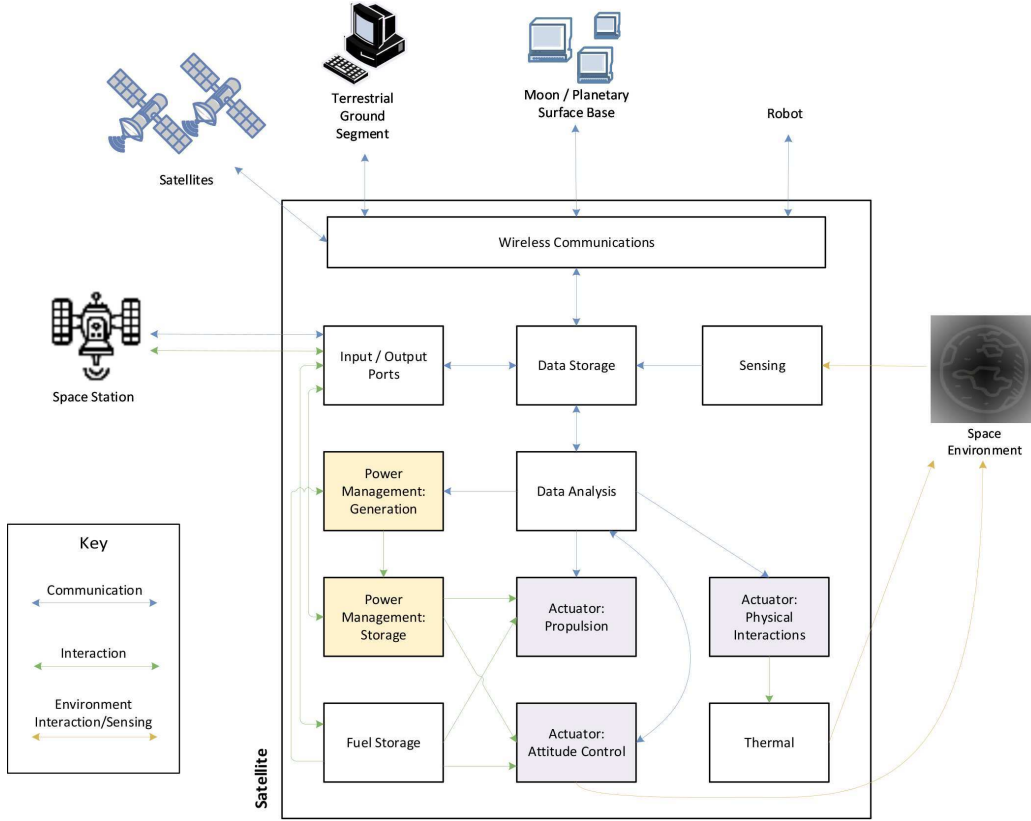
Satellites

Terrestrial Ground Segment

Moon / Planetary Surface Base

Robot

Wireless Communications

Space Station

Input / Output Ports

Data Storage

Sensing

Space Environment

Power Management: Generation

Data Analysis

Power Management: Storage

Actuator: Propulsion

Actuator: Physical Interactions

Fuel Storage

Actuator: Attitude Control

Thermal

Satellite

Key

Communication

Interaction

Environment Interaction/Sensing